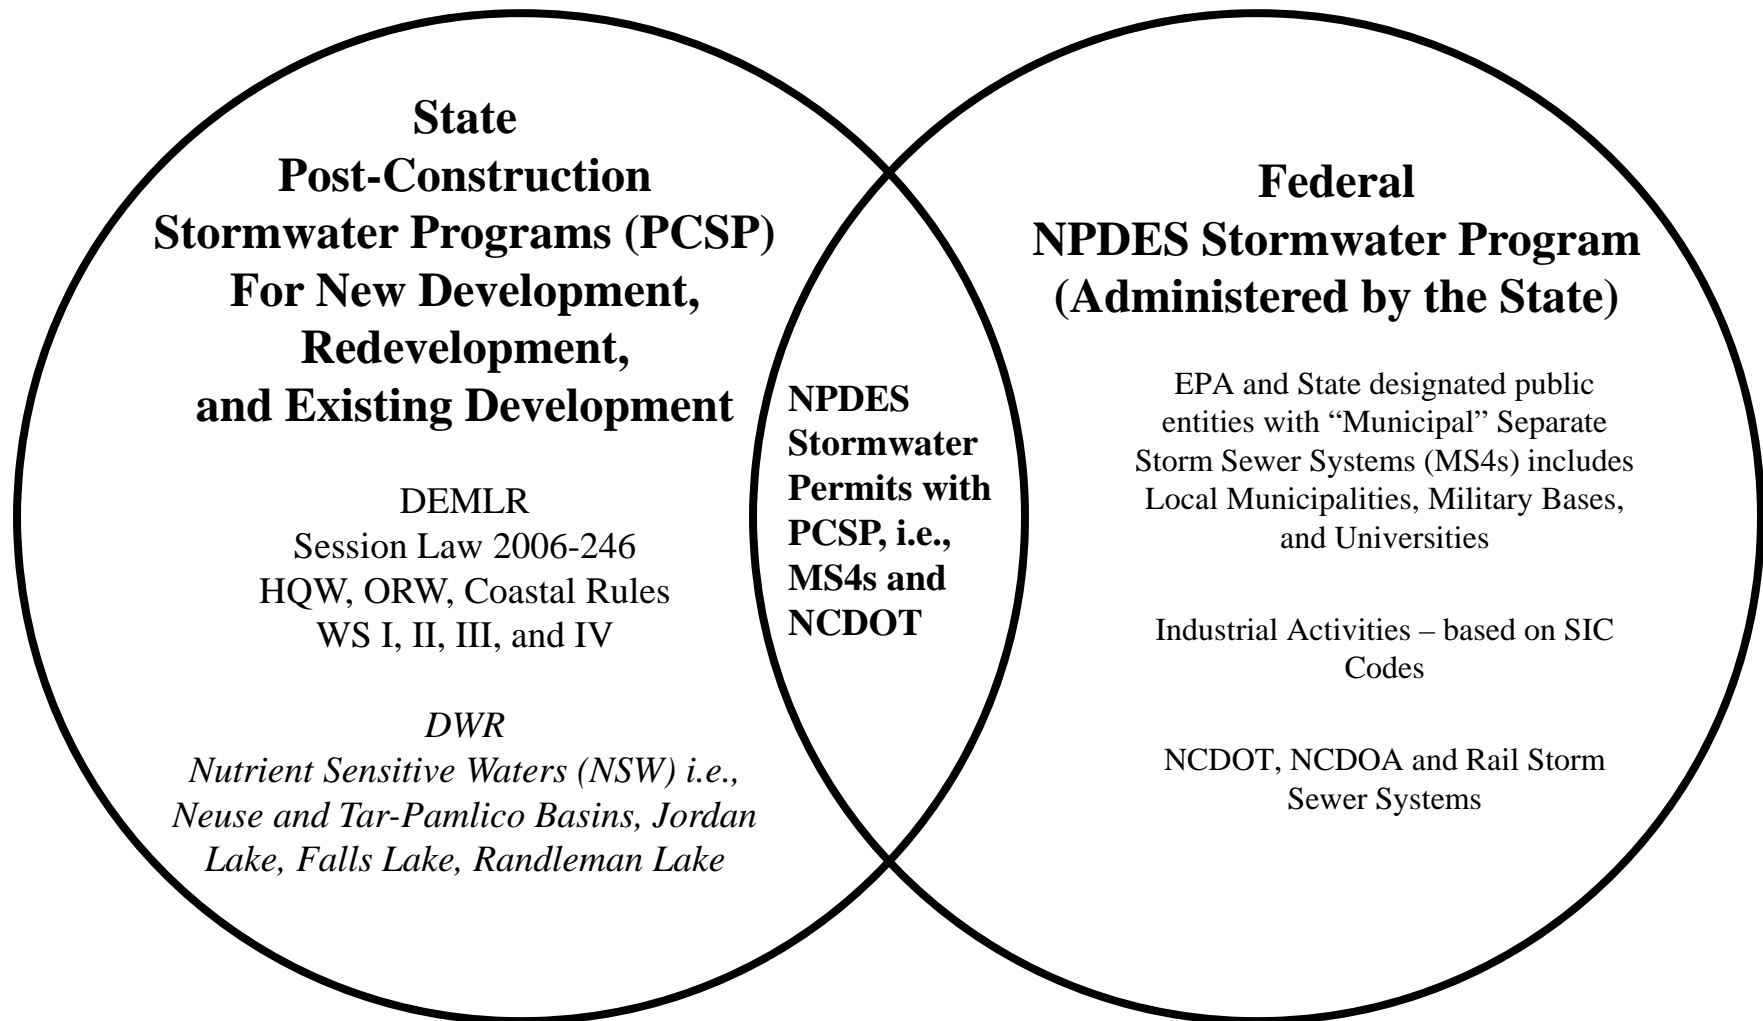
State
Post-Construction
Stormwater Programs (PCSP)
For New Development,
Redevelopment,
and Existing Development

DEMLR
Session Law 2006-246
HQW, ORW, Coastal Rules
WS I, II, III, and IV

*DWR*
*Nutrient Sensitive Waters (NSW) i.e., Neuse and Tar-Pamlico Basins, Jordan Lake, Falls Lake, Randleman Lake*

NPDES Stormwater Permits with PCSP, i.e., MS4s and NCDOT

Federal
NPDES Stormwater Program
(Administered by the State)

EPA and State designated public entities with "Municipal" Separate Storm Sewer Systems (MS4s) includes Local Municipalities, Military Bases, and Universities

Industrial Activities – based on SIC Codes

NCDOT, NCDOA and Rail Storm Sewer Systems